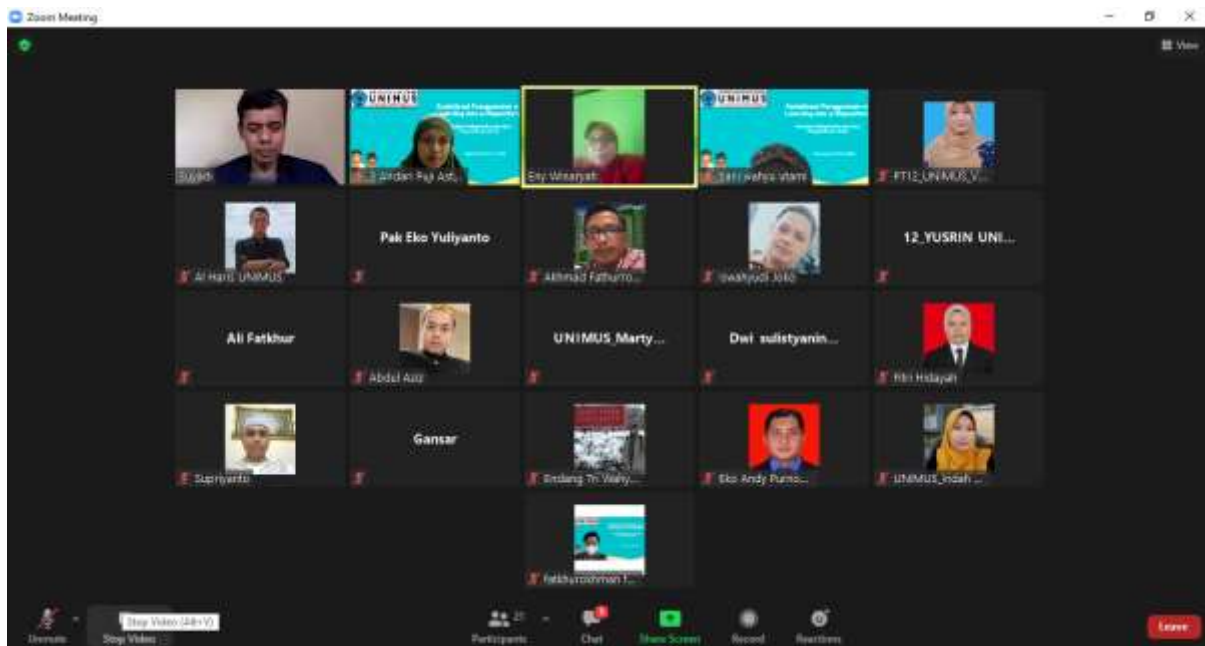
Zoom Meeting

View

Sugiidi

UNIMUS

Andari Puji Ast...

Eny Winaryati

UNIMUS

Sri wahyu utami

PT12_UNIMUS_V...

Al Harit UNIMUS

Pak Eko Yuliyanto

Akhmad Fathurro...

Iswahyudi Joko

12_YUSRIN UNI...

Ali Fatkhur

Abdul Aziz

UNIMUS_Marty...

Dwi sulistyanin...

Fitri Hidayah

Supriyanto

Gansar

Endang Tri Wahy...

Eko Andy Purno...

UNIMUS_Indah ...

Fatkhurrohman F...

Unmute

Stop Video (Alt+V)

Stop Video

Participants

Chat

Share Screen

Record

Reactions

Leave